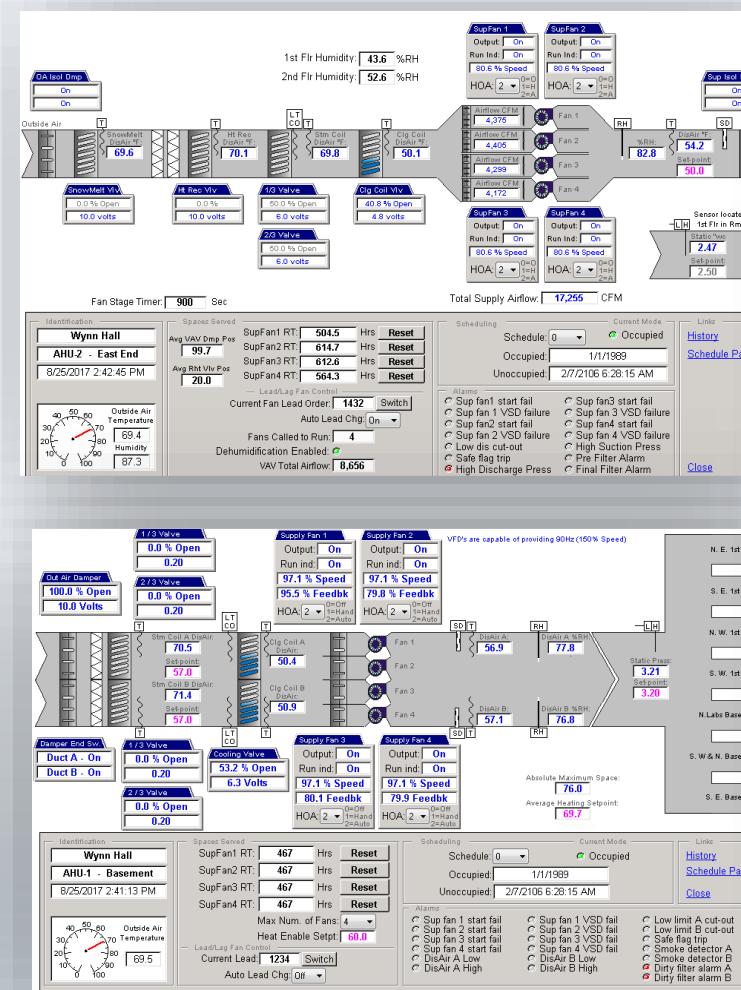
SupFan 1
Output: On
Run Ind: On
80.6 % Speed
HOA: 2 0=O 1=H 2=A

SupFan 2
Output: On
Run Ind: On
80.6 % Speed
HOA: 2 0=O 1=H 2=A

1st Flr Humidity: 43.6 %RH
2nd Flr Humidity: 52.6 %RH

OA Isol Dmp
On
On

Sup Isol
On
On

Outside Air
T
SnowMelt DisAir °F: 69.6
T
Ht Rec DisAir °F: 70.1
LT CO
T
Stm Coil DisAir °F: 69.8
T
Clg Coil DisAir °F: 50.1

Airflow CFM 4,375
Fan 1
Airflow CFM 4,405
Fan 2
Airflow CFM 4,299
Fan 3
Airflow CFM 4,172
Fan 4

RH
%RH: 82.8
T
DisAir °F: 54.2
Set-point: 50.0
SD

SnowMelt Vlv
0.0 % Open
10.0 volts

Ht Rec Vlv
0.0 %
10.0 volts

1/3 Valve
50.0 % Open
6.0 volts

Clg Coil Vlv
40.8 % Open
4.8 volts

2/3 Valve
50.0 % Open
6.0 volts

SupFan 3
Output: On
Run Ind: On
80.6 % Speed
HOA: 2 0=O 1=H 2=A

SupFan 4
Output: On
Run Ind: On
80.6 % Speed
HOA: 2 0=O 1=H 2=A

Sensor locate
1st Flr in Rm
L H
Static "wc
2.47
Set-point
2.50

Fan Stage Timer: 900 Sec
Total Supply Airflow: 17,255 CFM

Identification
Wynn Hall
AHU-2 - East End
8/25/2017 2:42:45 PM
Outside Air Temperature 69.4
Humidity 87.3

Spaces Served
Avg VAV Dmp Pos 99.7
Avg Rht Vlv Pos 20.0
SupFan1 RT: 504.5 Hrs Reset
SupFan2 RT: 614.7 Hrs Reset
SupFan3 RT: 612.6 Hrs Reset
SupFan4 RT: 564.3 Hrs Reset
Lead/Lag Fan Control
Current Fan Lead Order: 1432 Switch
Auto Lead Chg: On
Fans Called to Run: 4
Dehumidification Enabled:
VAV Total Airflow: 8,656

Scheduling
Current Mode
Schedule: 0
Occupied
Occupied: 1/1/1989
Unoccupied: 2/7/2106 6:28:15 AM

Alarms
Sup fan1 start fail
Sup fan1 VSD failure
Sup fan2 start fail
Sup fan 2 VSD failure
Low dis cut-out
Safe flag trip
High Discharge Press
Sup fan3 start fail
Sup fan 3 VSD failure
Sup fan4 start fail
Sup fan 4 VSD failure
High Suction Press
Pre Filter Alarm
Final Filter Alarm

Links
History
Schedule Pa
Close

1 / 3 Valve
0.0 % Open
0.20

Supply Fan 1
Output: On
Run ind: On
97.1 % Speed
95.5 % Feedbk
HOA: 2 0=Off 1=Hand 2=Auto

Supply Fan 2
Output: On
Run ind: On
97.1 % Speed
79.8 % Feedbk
HOA: 2 0=Off 1=Hand 2=Auto

VFD's are capable of providing 90Hz (150% Speed)

Out Air Damper
100.0 % Open
10.0 Volts

2 / 3 Valve
0.0 % Open
0.20

N. E. 1st
S. E. 1st
N. W. 1st
S. W. 1st
N.Labs Base
S. W & N. Base
S. E. Base

T
LT CO
T
Stm Coil A DisAir: 70.5
Set-point: 57.0
Stm Coil B DisAir: 71.4
Set-point: 57.0
Clg Coil A DisAir: 50.4
Clg Coil B DisAir: 50.9
Fan 1
Fan 2
Fan 3
Fan 4
SD T
DisAir A: 56.9
RH
DisAir A %RH: 77.8
L H
Static Press: 3.21
Set-point: 3.20
DisAir B: 57.1
SD T
DisAir B %RH: 76.8
RH
LT CO
T

Damper End Sw
Duct A - On
Duct B - On

1 / 3 Valve
0.0 % Open
0.20

Cooling Valve
53.2 % Open
6.3 Volts

Supply Fan 3
Output: On
Run ind: On
97.1 % Speed
80.1 Feedbk
HOA: 2 0=Off 1=Hand 2=Auto

Supply Fan 4
Output: On
Run ind: On
97.1 % Speed
79.9 Feedbk
HOA: 2 0=Off 1=Hand 2=Auto

2 / 3 Valve
0.0 % Open
0.20

Absolute Maximum Space: 76.0
Average Heating Setpoint: 69.7

Identification
Wynn Hall
AHU-1 - Basement
8/25/2017 2:41:13 PM
Outside Air Temperature 69.5

Spaces Served
SupFan1 RT: 467 Hrs Reset
SupFan2 RT: 467 Hrs Reset
SupFan3 RT: 467 Hrs Reset
SupFan4 RT: 467 Hrs Reset
Max Num. of Fans: 4
Heat Enable Setpt: 60.0
Lead/Lag Fan Control
Current Lead 1234 Switch
Auto Lead Chg: Off

Scheduling
Current Mode
Schedule: 0
Occupied
Occupied: 1/1/1989
Unoccupied: 2/7/2106 6:28:15 AM

Alarms
Sup fan 1 start fail
Sup fan 2 start fail
Sup fan 3 start fail
Sup fan 4 start fail
DisAir A Low
DisAir A High
Sup fan 1 VSD fail
Sup fan 2 VSD fail
Sup fan 3 VSD fail
Sup fan 4 VSD fail
DisAir B Low
DisAir B High
Low limit A cut-out
Low limit B cut-out
Safe flag trip
Smoke detector A
Smoke detector B
Dirty filter alarm A
Dirty filter alarm B

Links
History
Schedule Pa
Close